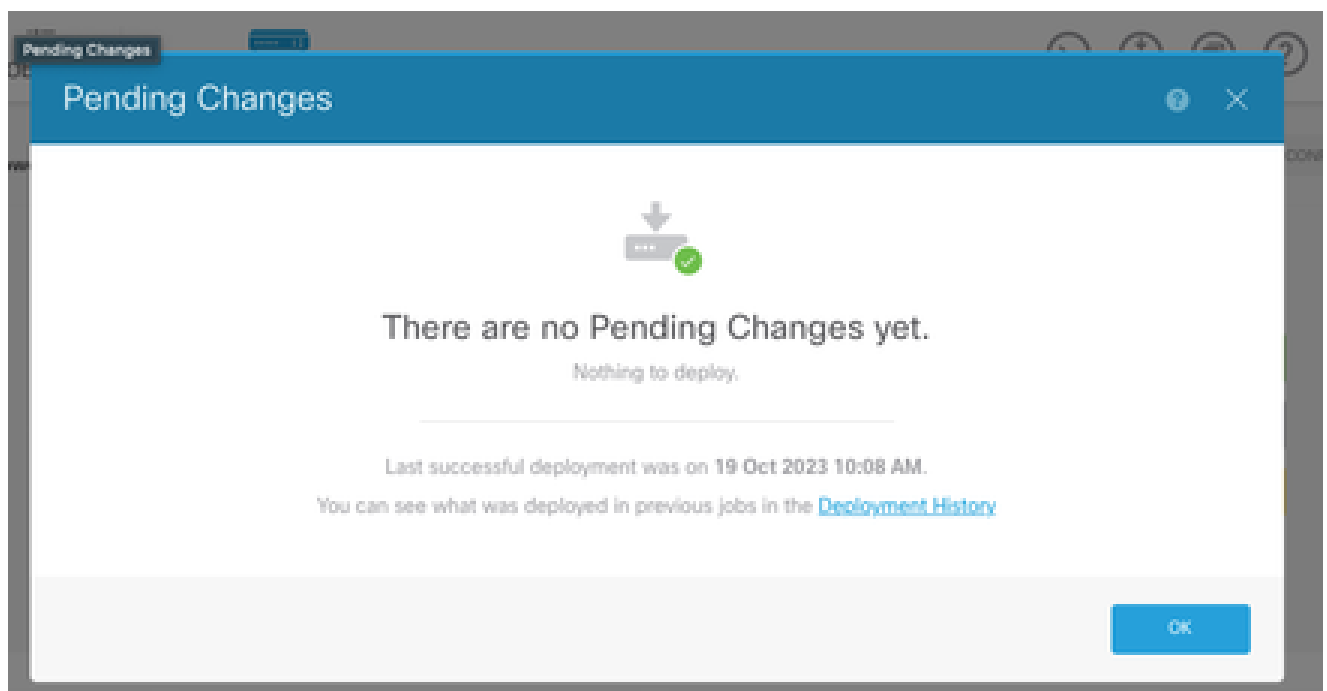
Pending Changes

Pending Changes

There are no Pending Changes yet.

Nothing to deploy.

Last successful deployment was on 19 Oct 2023 10:08 AM.

You can see what was deployed in previous jobs in the Deployment History

OK